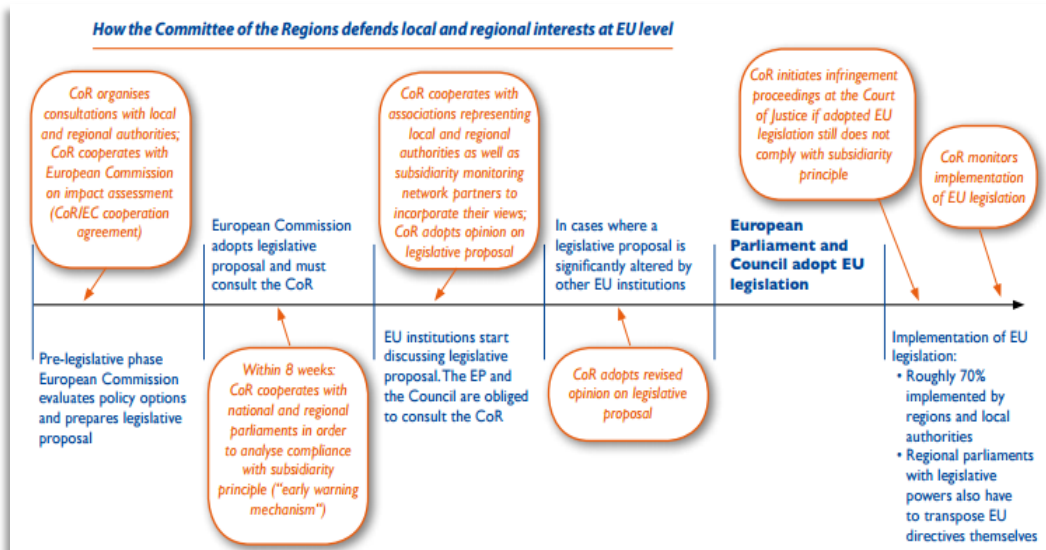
How the Committee of the Regions defends local and regional interests at EU level

CoR organises consultations with local and regional authorities; CoR cooperates with European Commission on impact assessment (CoR/EC cooperation agreement)

European Commission adopts legislative proposal and must consult the CoR

CoR cooperates with associations representing local and regional authorities as well as subsidiarity monitoring network partners to incorporate their views; CoR adopts opinion on legislative proposal

In cases where a legislative proposal is significantly altered by other EU institutions

European Parliament and Council adopt EU legislation

CoR initiates infringement proceedings at the Court of Justice if adopted EU legislation still does not comply with subsidiarity principle

CoR monitors implementation of EU legislation

Pre-legislative phase European Commission evaluates policy options and prepares legislative proposal

Within 8 weeks: CoR cooperates with national and regional parliaments in order to analyse compliance with subsidiarity principle ("early warning mechanism")

EU institutions start discussing legislative proposal. The EP and the Council are obliged to consult the CoR

CoR adopts revised opinion on legislative proposal

Implementation of EU legislation:
• Roughly 70% implemented by regions and local authorities
• Regional parliaments with legislative powers also have to transpose EU directives themselves